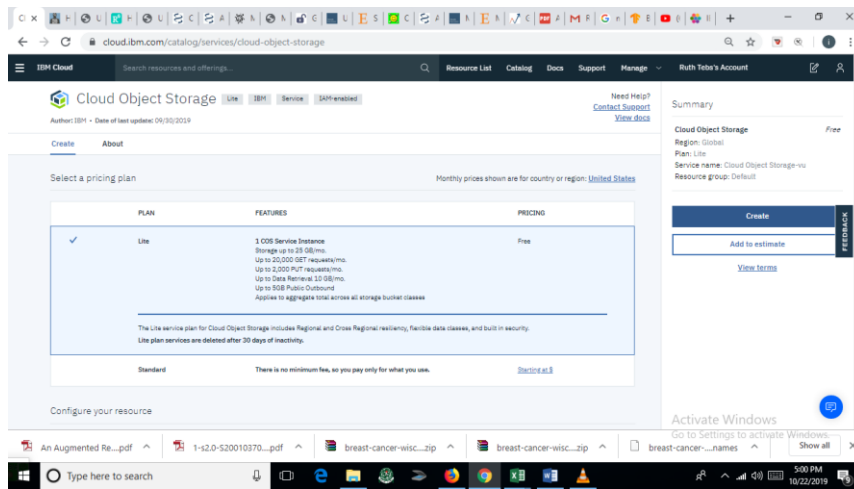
cloud.ibm.com/catalog/services/cloud-object-storage

IBM Cloud Search resources and offerings... Resource List Catalog Docs Support Manage Ruth Tebs's Account

Cloud Object Storage Lite IBM Service IAM-enabled

Author: IBM • Date of last update: 09/30/2019

Need Help? Contact Support View docs

Create About

Select a pricing plan

Monthly prices shown are for country or region: United States

| PLAN | FEATURES | PRICING |
|---|---|---|
| Lite | 1 COS Service Instance<br>Storage up to 25 GB/mo.<br>Up to 20,000 GET requests/mo.<br>Up to 2,000 PUT requests/mo.<br>Up to Data Retrieval 10 GB/mo.<br>Up to 5GB Public Outbound<br>Applies to aggregate total across all storage bucket classes | Free |

The Lite service plan for Cloud Object Storage includes Regional and Cross Regional resiliency, flexible data classes, and built in security.

Lite plan services are deleted after 30 days of inactivity.

| Standard | There is no minimum fee, so you pay only for what you use. | Starting at $ |
|---|---|---|

Configure your resource

Summary

Cloud Object Storage Free
Region: Global
Plan: Lite
Service name: Cloud Object Storage-vu
Resource group: Default

Create

Add to estimate

View terms

FEEDBACK

Activate Windows
Go to Settings to activate Windows.

An Augmented Re....pdf 1-s2.0-S20010370....pdf breast-cancer-wisc....zip breast-cancer-wisc....zip breast-cancer-....names Show all

Type here to search

5:00 PM
10/22/2019